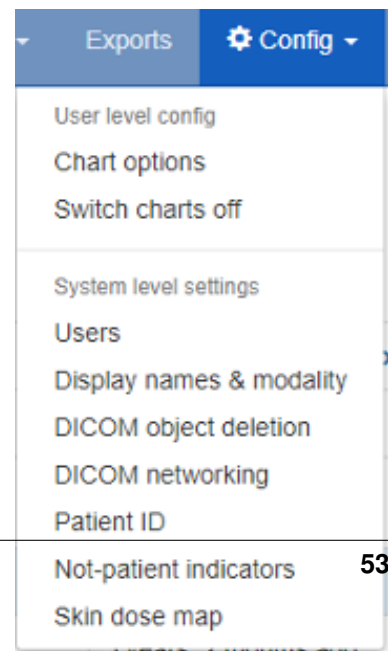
Exports
Config

User level config
Chart options
Switch charts off

System level settings
Users
Display names & modality
DICOM object deletion
DICOM networking
Patient ID
Not-patient indicators
Skin dose map

53